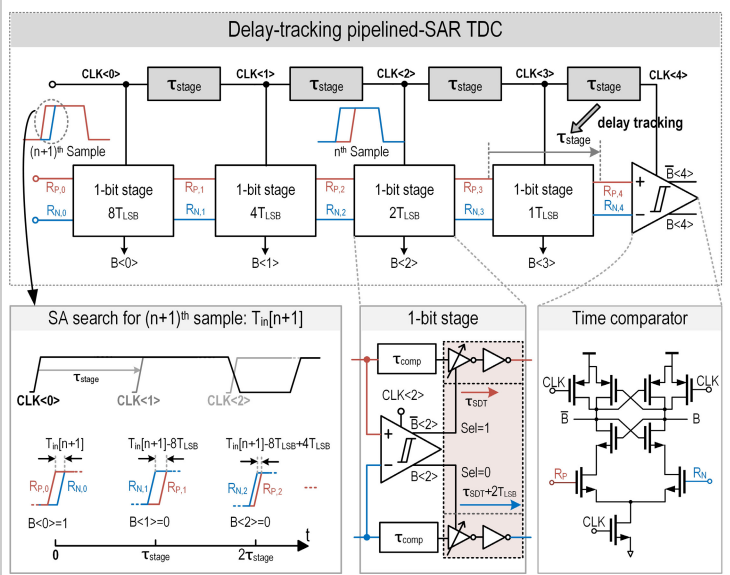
Delay-tracking pipelined-SAR TDC

CLK<0>
$\tau_{stage}$
CLK<1>
$\tau_{stage}$
CLK<2>
$\tau_{stage}$
CLK<3>
$\tau_{stage}$
CLK<4>

(n+1)$^{th}$ Sample
n$^{th}$ Sample
$\tau_{stage}$
delay tracking

$R_{P,0}$
$R_{N,0}$
1-bit stage
$8T_{LSB}$
B<0>
$R_{P,1}$
$R_{N,1}$
1-bit stage
$4T_{LSB}$
B<1>
$R_{P,2}$
$R_{N,2}$
1-bit stage
$2T_{LSB}$
B<2>
$R_{P,3}$
$R_{N,3}$
1-bit stage
$1T_{LSB}$
B<3>
$R_{P,4}$
$R_{N,4}$
+
−
$\overline{B}$<4>
B<4>

SA search for (n+1)$^{th}$ sample: $T_{in}[n+1]$

$\tau_{stage}$
CLK<0>
CLK<1>
CLK<2>

$T_{in}[n+1]$
$T_{in}[n+1]-8T_{LSB}$
$T_{in}[n+1]-8T_{LSB}+4T_{LSB}$
$R_{P,0}$
$R_{N,0}$
$R_{N,1}$
$R_{P,1}$
$R_{N,2}$
$R_{P,2}$
B<0>=1
B<1>=0
B<2>=0
0
$\tau_{stage}$
$2\tau_{stage}$
t

1-bit stage

$\tau_{comp}$
CLK<2>
$\overline{B}$<2>
$\tau_{SDT}$
+
−
Sel=1
B<2>
Sel=0
$\tau_{SDT}+2T_{LSB}$
$\tau_{comp}$

Time comparator

CLK
CLK
$\overline{B}$
B
$R_P$
$R_N$
CLK